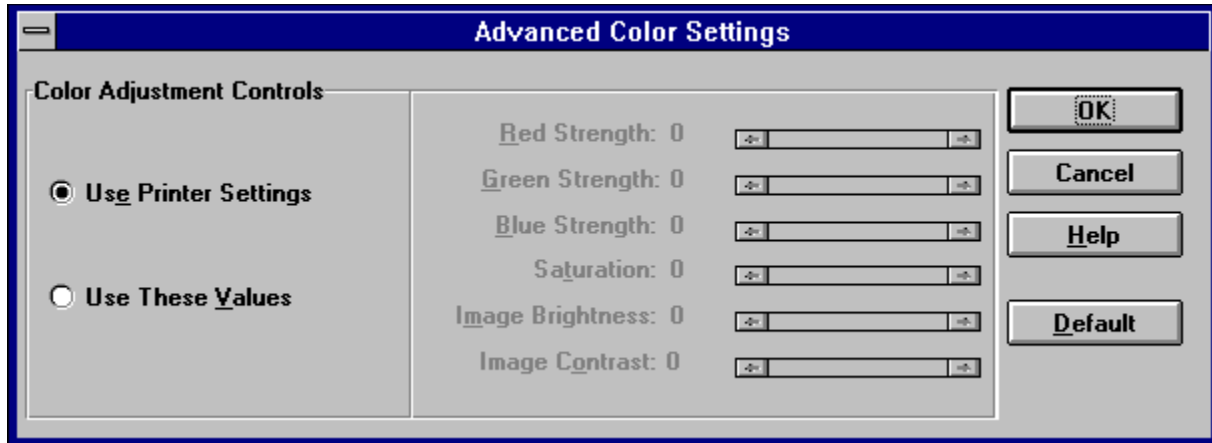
Advanced Color Settings

Color Adjustment Controls

Use Printer Settings

Use These Values

Red Strength: 0

Green Strength: 0

Blue Strength: 0

Saturation: 0

Image Brightness: 0

Image Contrast: 0

OK

Cancel

Help

Default